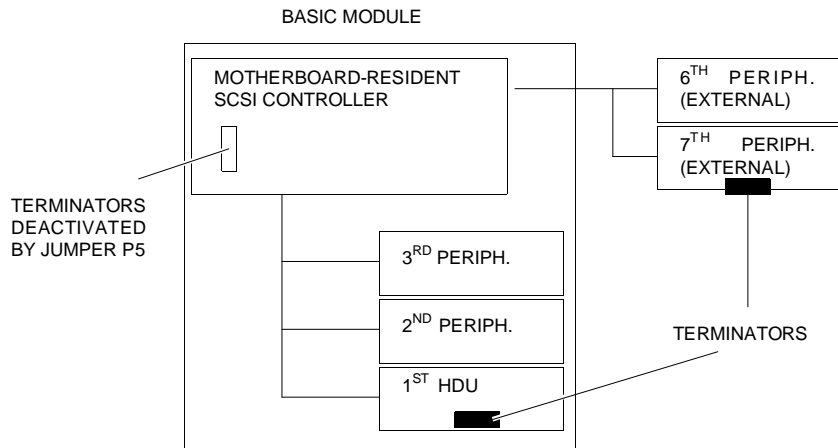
BASIC MODULE

MOTHERBOARD-RESIDENT SCSI CONTROLLER

$6^{TH}$ PERIPH. (EXTERNAL)

$7^{TH}$ PERIPH. (EXTERNAL)

TERMINATORS DEACTIVATED BY JUMPER P5

$3^{RD}$ PERIPH.

$2^{ND}$ PERIPH.

TERMINATORS

$1^{ST}$ HDU